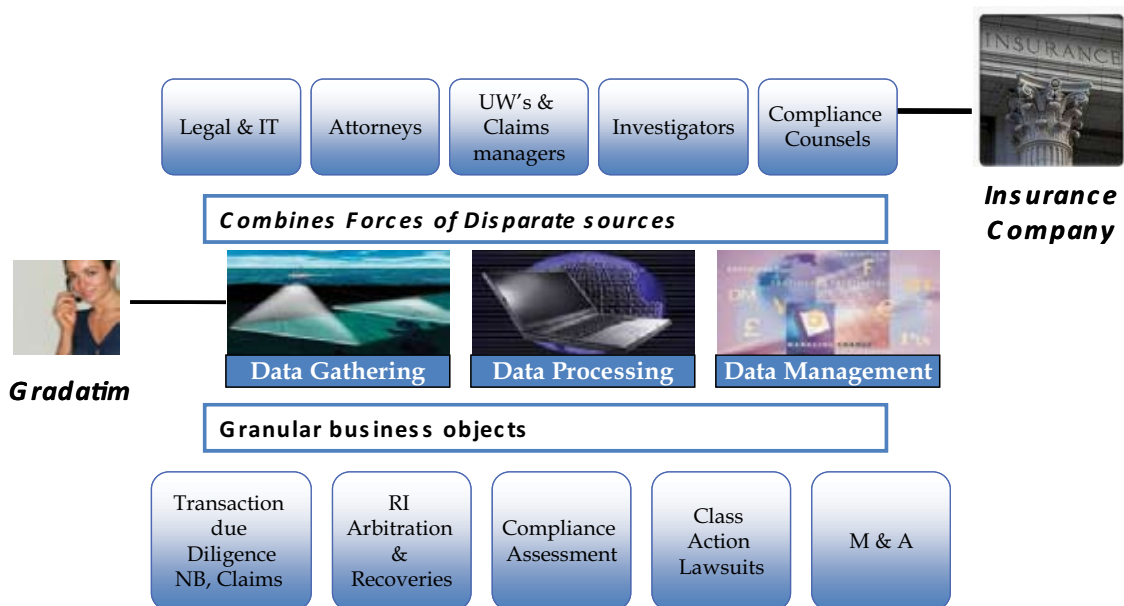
INSURANCE

Legal & IT

Attorneys

UW's & Claims managers

Investigators

Compliance Counsels

Insurance Company

Combines Forces of Disparate sources

Gradatim

Data Gathering

Data Processing

Data Management

Granular business objects

Transaction due Diligence NB, Claims

RI Arbitration & Recoveries

Compliance Assessment

Class Action Lawsuits

M & A